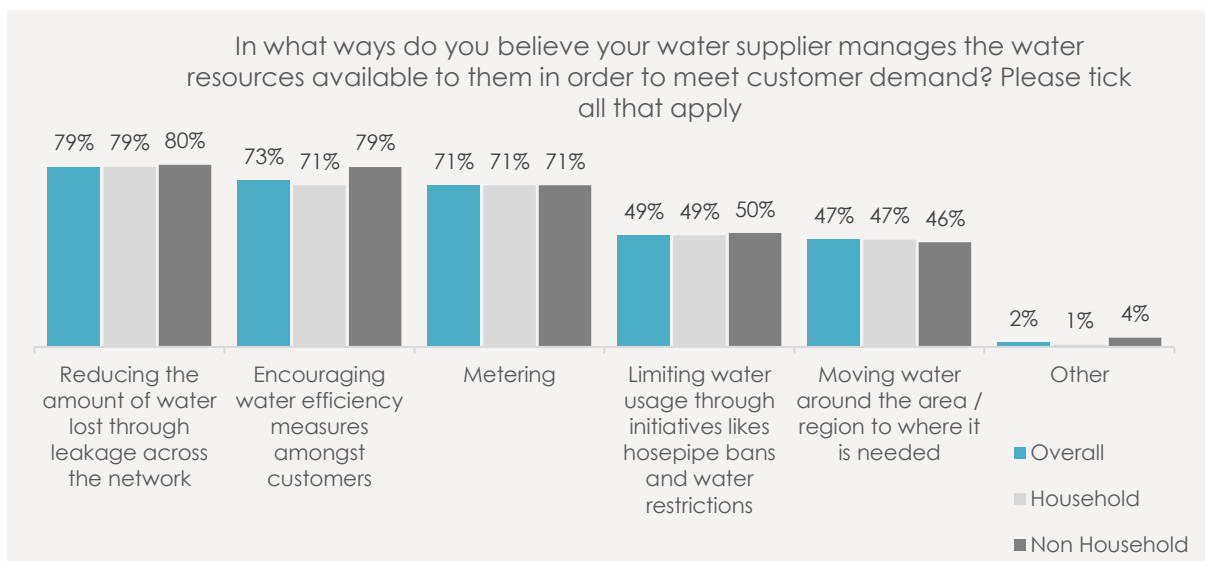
In what ways do you believe your water supplier manages the water resources available to them in order to meet customer demand? Please tick all that apply

| | Overall | Household | Non Household |
|---|---|---|---|
| Reducing the amount of water lost through leakage across the network | 79% | 79% | 80% |
| Encouraging water efficiency measures amongst customers | 73% | 71% | 79% |
| Metering | 71% | 71% | 71% |
| Limiting water usage through initiatives likes hosepipe bans and water restrictions | 49% | 49% | 50% |
| Moving water around the area / region to where it is needed | 47% | 47% | 46% |
| Other | 2% | 1% | 4% |

Overall
Household
Non Household